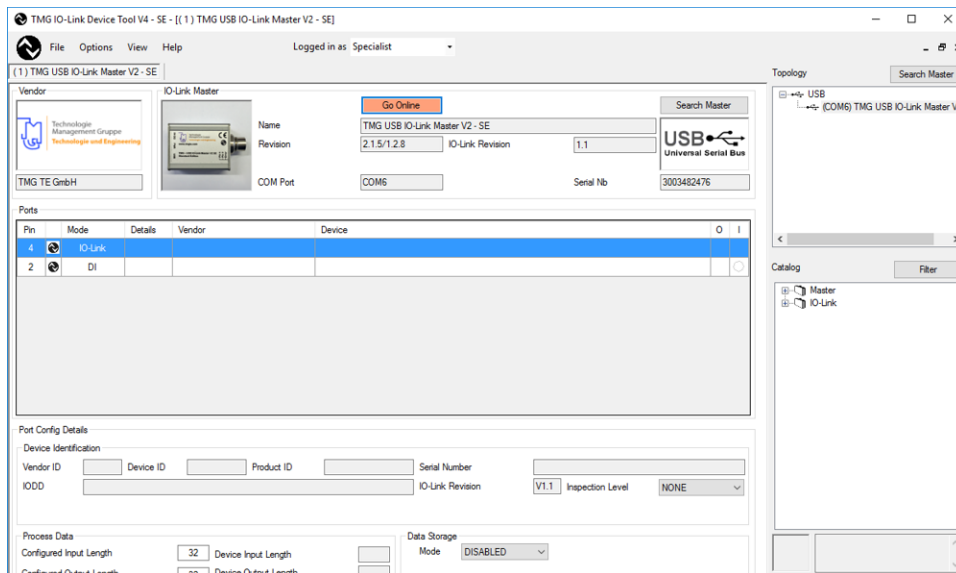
TMG IO-Link Device Tool V4 - SE - [( 1 ) TMG USB IO-Link Master V2 - SE]

File Options View Help Logged in as Specialist

( 1 ) TMG USB IO-Link Master V2 - SE

Vendor

Technologie Management Gruppe Technologie und Engineering

TMG TE GmbH

IO-Link Master

Go Online

Search Master

Name TMG USB IO-Link Master V2 - SE

Revision 2.1.5/1.2.8 IO-Link Revision 1.1

USB Universal Serial Bus

COM Port COM6 Serial Nb 3003482476

Ports

| Pin | | Mode | Details | Vendor | Device | O | I |
|---|---|---|---|---|---|---|---|
| 4 | | IO-Link | | | | | |
| 2 | | DI | | | | | |

Port Config Details

Device Identification

Vendor ID Device ID Product ID Serial Number

IODD IO-Link Revision V1.1 Inspection Level NONE

Process Data

Configured Input Length 32 Device Input Length

Configured Output Length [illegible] Device Output Length

Data Storage

Mode DISABLED

Topology

Search Master

USB

(COM6) TMG USB IO-Link Master V

Catalog

Filter

Master

IO-Link